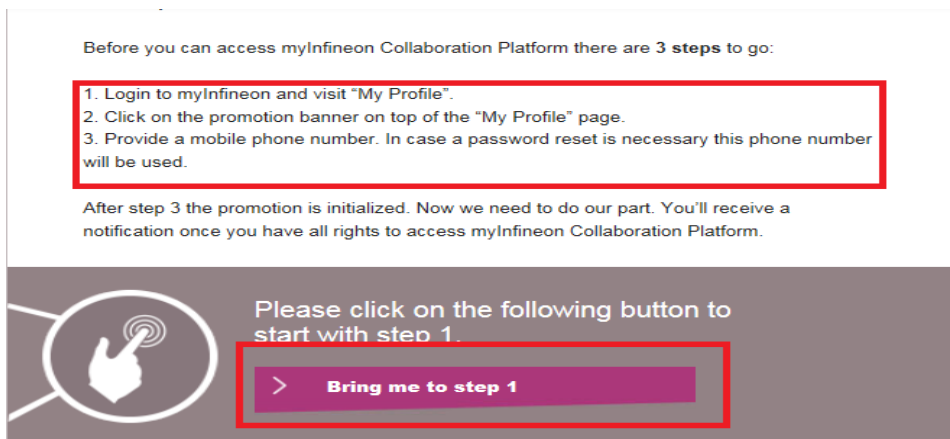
Before you can access myInfineon Collaboration Platform there are **3 steps** to go:

1. Login to myInfineon and visit “My Profile”.
2. Click on the promotion banner on top of the “My Profile” page.
3. Provide a mobile phone number. In case a password reset is necessary this phone number will be used.

After step 3 the promotion is initialized. Now we need to do our part. You’ll receive a notification once you have all rights to access myInfineon Collaboration Platform.

Please click on the following button to start with step 1.

Bring me to step 1